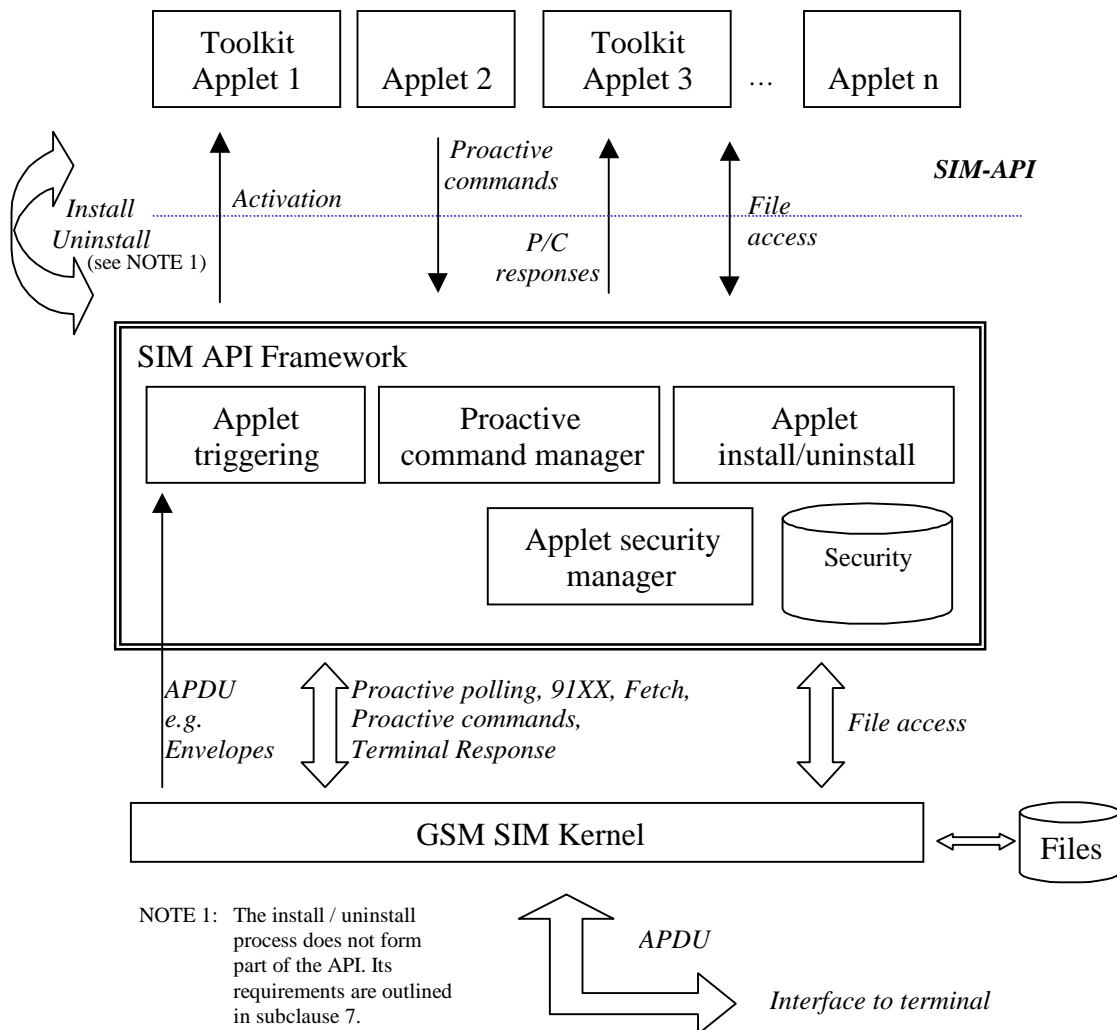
Toolkit Applet 1

Applet 2

Toolkit Applet 3

...

Applet n

Proactive commands

SIM-API

Install Uninstall (see NOTE 1)

Activation

File access

P/C responses

SIM API Framework

Applet triggering

Proactive command manager

Applet install/uninstall

Applet security manager

Security

APDU e.g. Envelopes

Proactive polling, 91XX, Fetch, Proactive commands, Terminal Response

File access

GSM SIM Kernel

Files

NOTE 1: The install / uninstall process does not form part of the API. Its requirements are outlined in subclause 7.

APDU

Interface to terminal